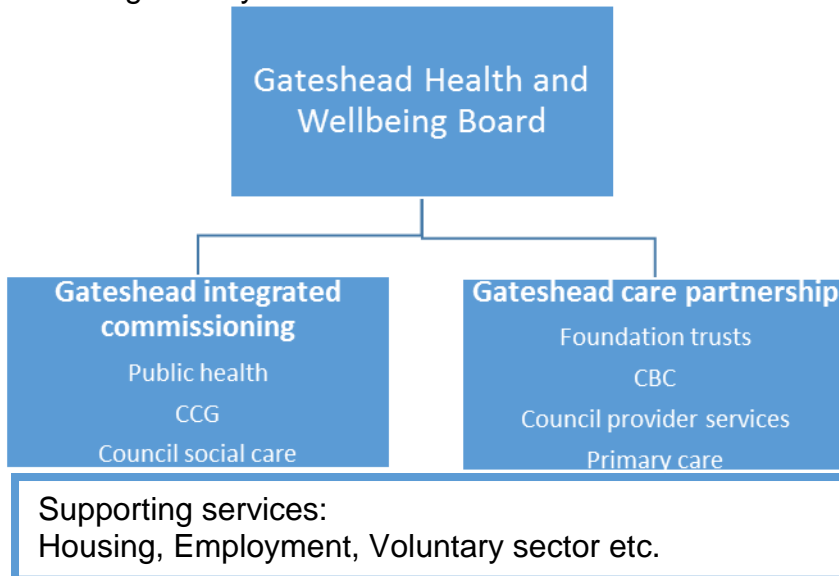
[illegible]

Gateshead Health and Wellbeing Board

Gateshead integrated commissioning
Public health
CCG
Council social care

Gateshead care partnership
Foundation trusts
CBC
Council provider services
Primary care

Supporting services:
Housing, Employment, Voluntary sector etc.